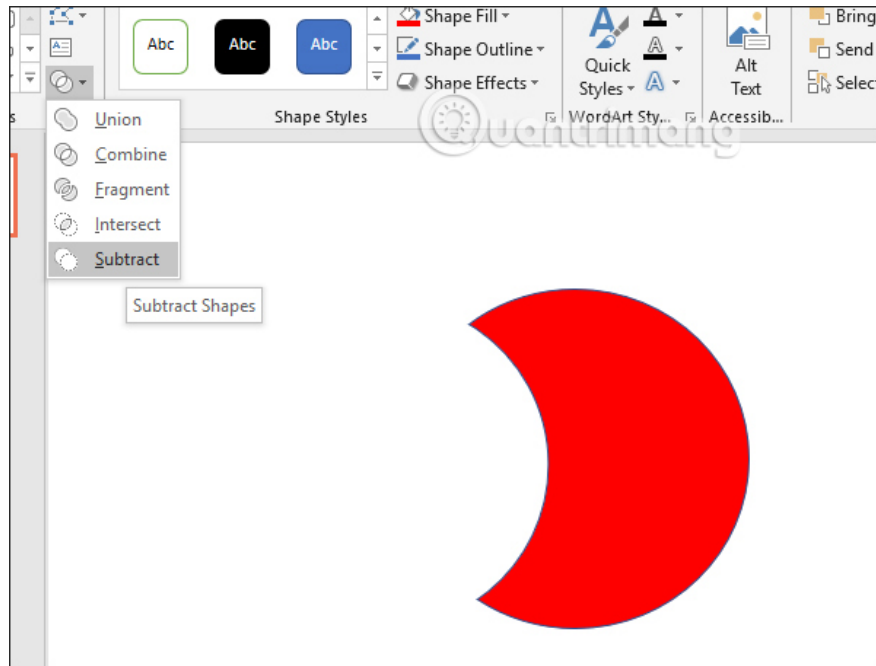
Abc Abc Abc

Shape Fill

Shape Outline

Shape Effects

Quick Styles

Alt Text

Bring

Send

Select

s

Shape Styles

WordArt Sty...

Accessib...

Union

Combine

Fragment

Intersect

Subtract

Subtract Shapes

Quantrimang